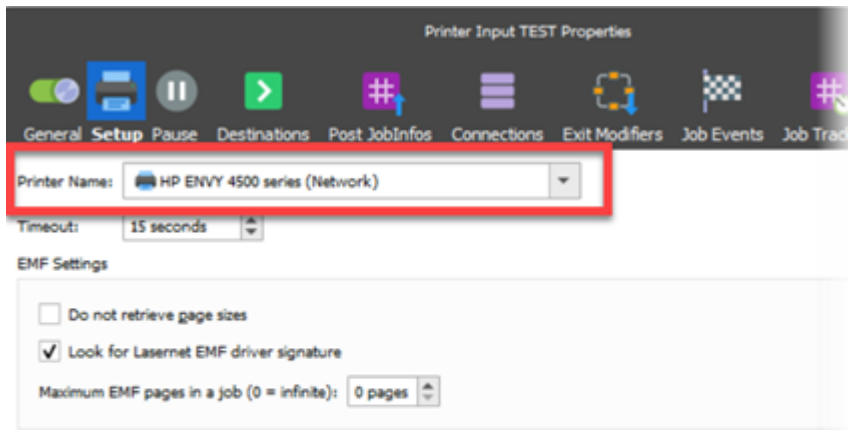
Printer Input TEST Properties

General Setup Pause Destinations Post JobInfos Connections Exit Modifiers Job Events Job Trac

Printer Name: HP ENVY 4500 series (Network)

Timeout: 15 seconds

EMF Settings

Do not retrieve page sizes

Look for Lasernet EMF driver signature

Maximum EMF pages in a job (0 = infinite): 0 pages